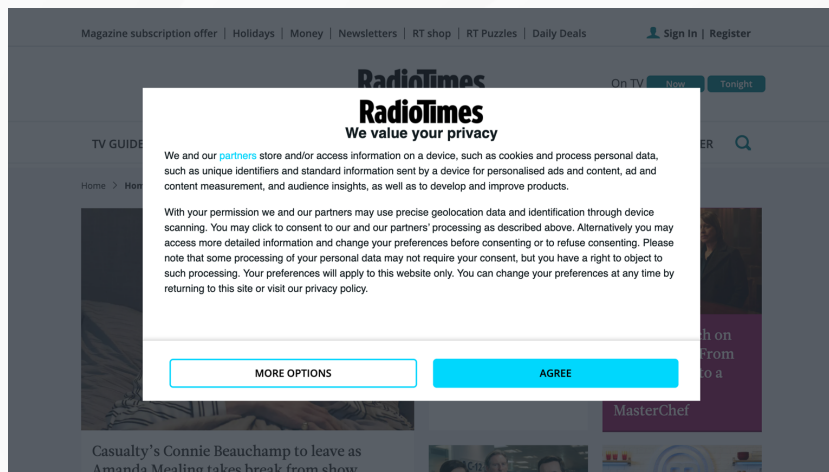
Magazine subscription offer | Holidays | Money | Newsletters | RT shop | RT Puzzles | Daily Deals

Sign In | Register

RadioTimes

On TV Now Tonight

TV GUIDE

ER

Home > Hom

RadioTimes
We value your privacy

We and our partners store and/or access information on a device, such as cookies and process personal data, such as unique identifiers and standard information sent by a device for personalised ads and content, ad and content measurement, and audience insights, as well as to develop and improve products.

With your permission we and our partners may use precise geolocation data and identification through device scanning. You may click to consent to our and our partners' processing as described above. Alternatively you may access more detailed information and change your preferences before consenting or to refuse consenting. Please note that some processing of your data may not require your consent, but you have a right to object to such processing. Your preferences will apply to this website only. You can change your preferences at any time by returning to this site or visit our privacy policy.

MORE OPTIONS

AGREE

th on
From
to a

MasterChef

Casualty's Connie Beauchamp to leave as Amanda Mealing takes break from show